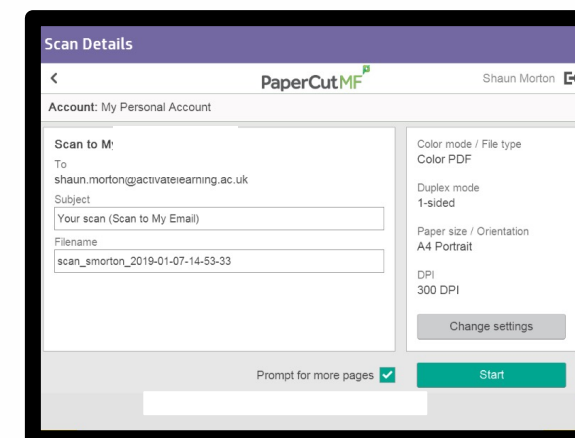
Scan Details

<

PaperCutMF

Shaun Morton

Account: My Personal Account

Scan to M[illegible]

To

shaun.morton@activatelearning.ac.uk

Subject

Your scan (Scan to My Email)

Filename

scan_smorton_2019-01-07-14-53-33

Color mode / File type

Color PDF

Duplex mode

1-sided

Paper size / Orientation

A4 Portrait

DPI

300 DPI

Change settings

Prompt for more pages

Start